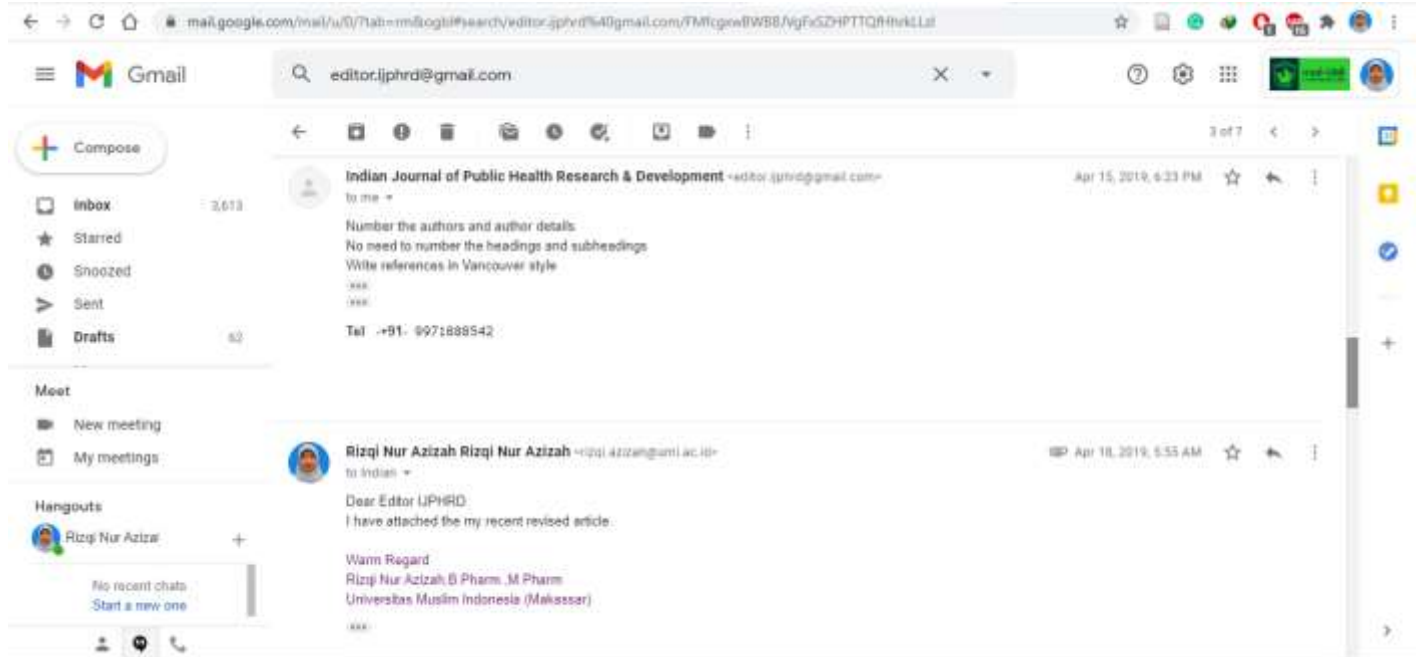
mail.google.com/mail/u/0/?tab=rm&ogbl#search/editor.ijphrd%40gmail.com/FMfcgxwBWBB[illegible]

Gmail

editor.ijphrd@gmail.com

Compose

Inbox 3,613
Starred
Snoozed
Sent
Drafts 62

Meet
New meeting
My meetings

Hangouts
Rizqi Nur Azizar

No recent chats
Start a new one

3 of 7

Indian Journal of Public Health Research & Development <editor.ijphrd@gmail.com>
to me

Apr 15, 2019, 6:33 PM

Number the authors and author details
No need to number the headings and subheadings
Write references in Vancouver style

Tel -+91- 9971888542

Rizqi Nur Azizah Rizqi Nur Azizah <rizqi.azizah@umi.ac.id>
to Indian

Apr 16, 2019, 5:55 AM

Dear Editor IJPHRD
I have attached the my recent revised article

Warm Regard
Rizqi Nur Azizah,S.Pharm.,M.Pharm
Universitas Muslim Indonesia (Makassar)